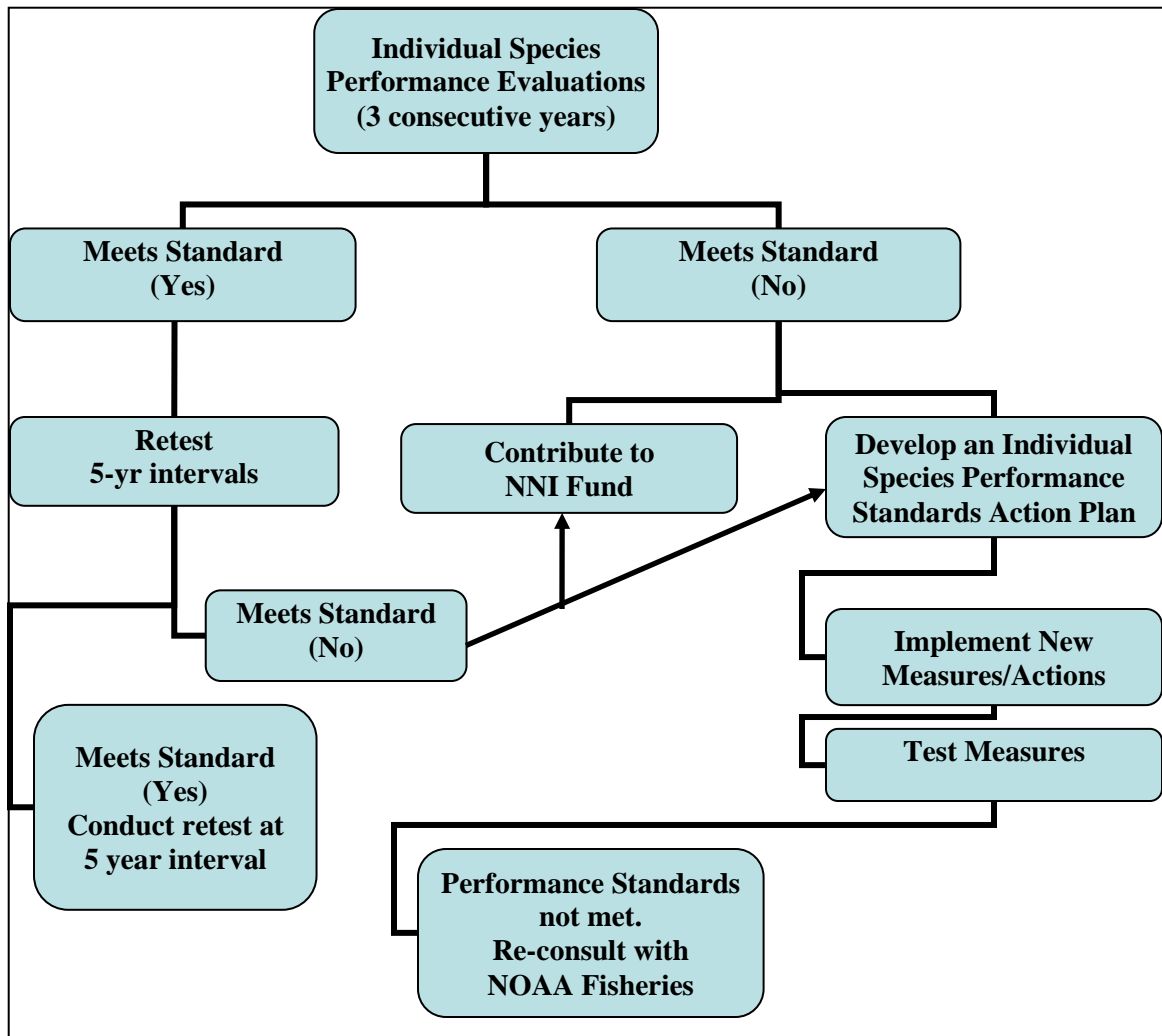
Individual Species Performance Evaluations (3 consecutive years)

Meets Standard (Yes)

Meets Standard (No)

Retest 5-yr intervals

Contribute to NNI Fund

Develop an Individual Species Performance Standards Action Plan

Meets Standard (No)

Implement New Measures/Actions

Test Measures

Meets Standard (Yes) Conduct retest at 5 year interval

Performance Standards not met. Re-consult with NOAA Fisheries